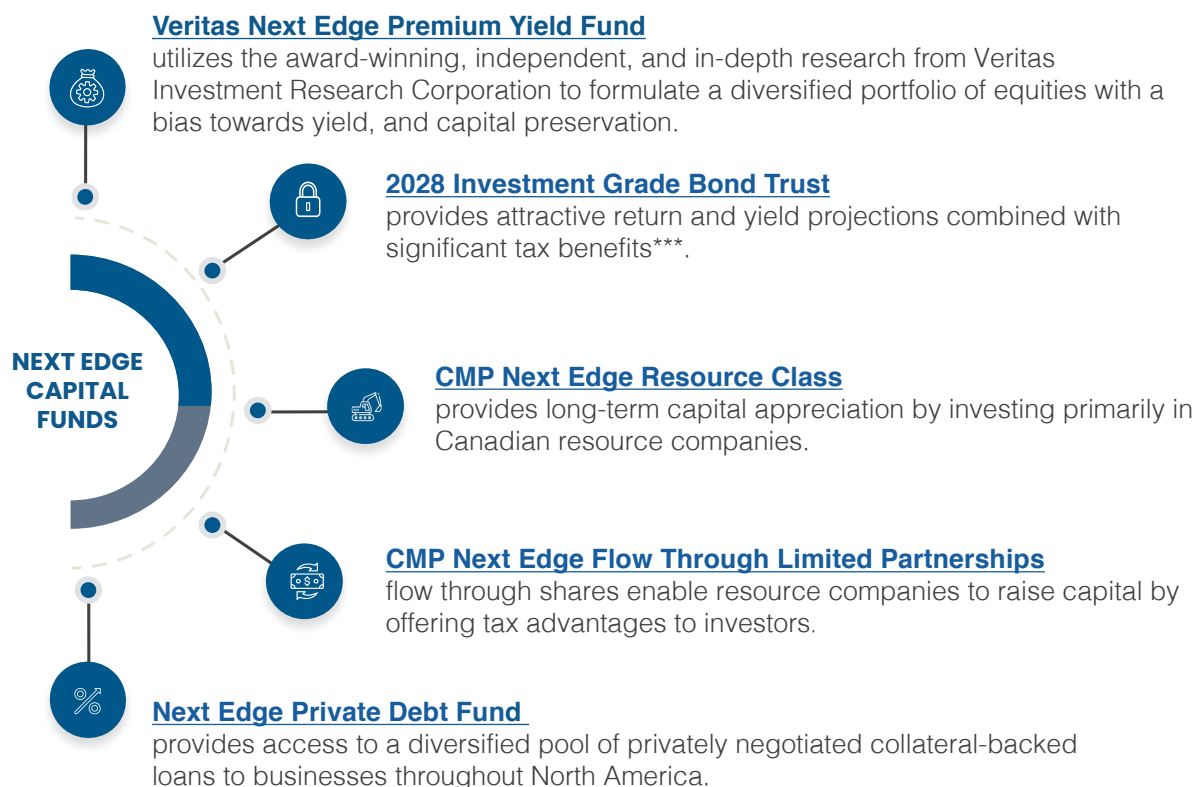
NEXT EDGE CAPITAL FUNDS

Veritas Next Edge Premium Yield Fund
utilizes the award-winning, independent, and in-depth research from Veritas Investment Research Corporation to formulate a diversified portfolio of equities with a bias towards yield, and capital preservation.

2028 Investment Grade Bond Trust
provides attractive return and yield projections combined with significant tax benefits***.

CMP Next Edge Resource Class
provides long-term capital appreciation by investing primarily in Canadian resource companies.

CMP Next Edge Flow Through Limited Partnerships
flow through shares enable resource companies to raise capital by offering tax advantages to investors.

Next Edge Private Debt Fund
provides access to a diversified pool of privately negotiated collateral-backed loans to businesses throughout North America.